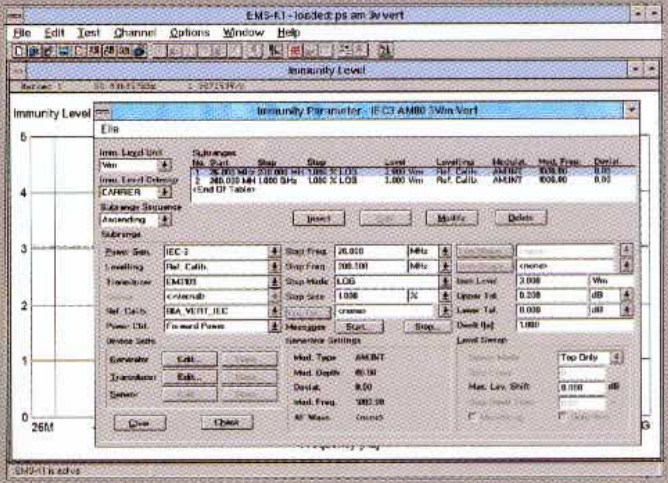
EMS-K1 - loaded: ps am 3v vert

File Edit Test Channel Options Window Help

Immunity Level

Immunity Level

Immunity Parameter - IEC3 AM80 3V/m Vert

File

Imm. Level Unit
V/m
Imm. Level Defined
CARRIER
Subrange Sequence
Ascending

Subranges
| No. | Start | Stop | Step | Level | Levelling | Modulat. | Mod. Freq. | Deviat. |
|---|---|---|---|---|---|---|---|---|
| 1 | 26.000 MHz | 200.000 MHz | 1.000 % LOG | 3.000 V/m | Ref. Calib. | AMINT | 1000.00 | 0.00 |
| 2 | 200.000 MHz | 1.000 GHz | 1.000 % LOG | 3.000 V/m | Ref. Calib. | AMINT | 1000.00 | 0.00 |
| <End Of Table> | | | | | | | | |

Insert Edit Modify Delete

Subrange

Power Gen. IEC-3
Levelling Ref. Calib.
Transducer EM100
<external>
Ref. Calib. IBA_VERT_IEC
Power Ctrl. Forward Power
Device Setts
Generator Edit...
Transducer Edit...
Sensor Edit...

Start Freq. 26.000 MHz
Stop Freq. 200.000 MHz
Step Mode LOG
Step Size 1.000 %
<none>
Messages Start... Stop...
Generator Settings
Mod. Type AMINT
Mod. Depth 80.00
Deviat. 0.00
Mod. Freq. 1000.00
AF Wave. (none)

<none>
<none>
Imm. Level 3.000 V/m
Upper Tol. 0.200 dB
Lower Tol. 0.000 dB
Dwell [s] 1.000
Level Sweep
Top Only
Max. Lev. Shift 0.000 dB

Close Check

26M

EMS-K1 is active